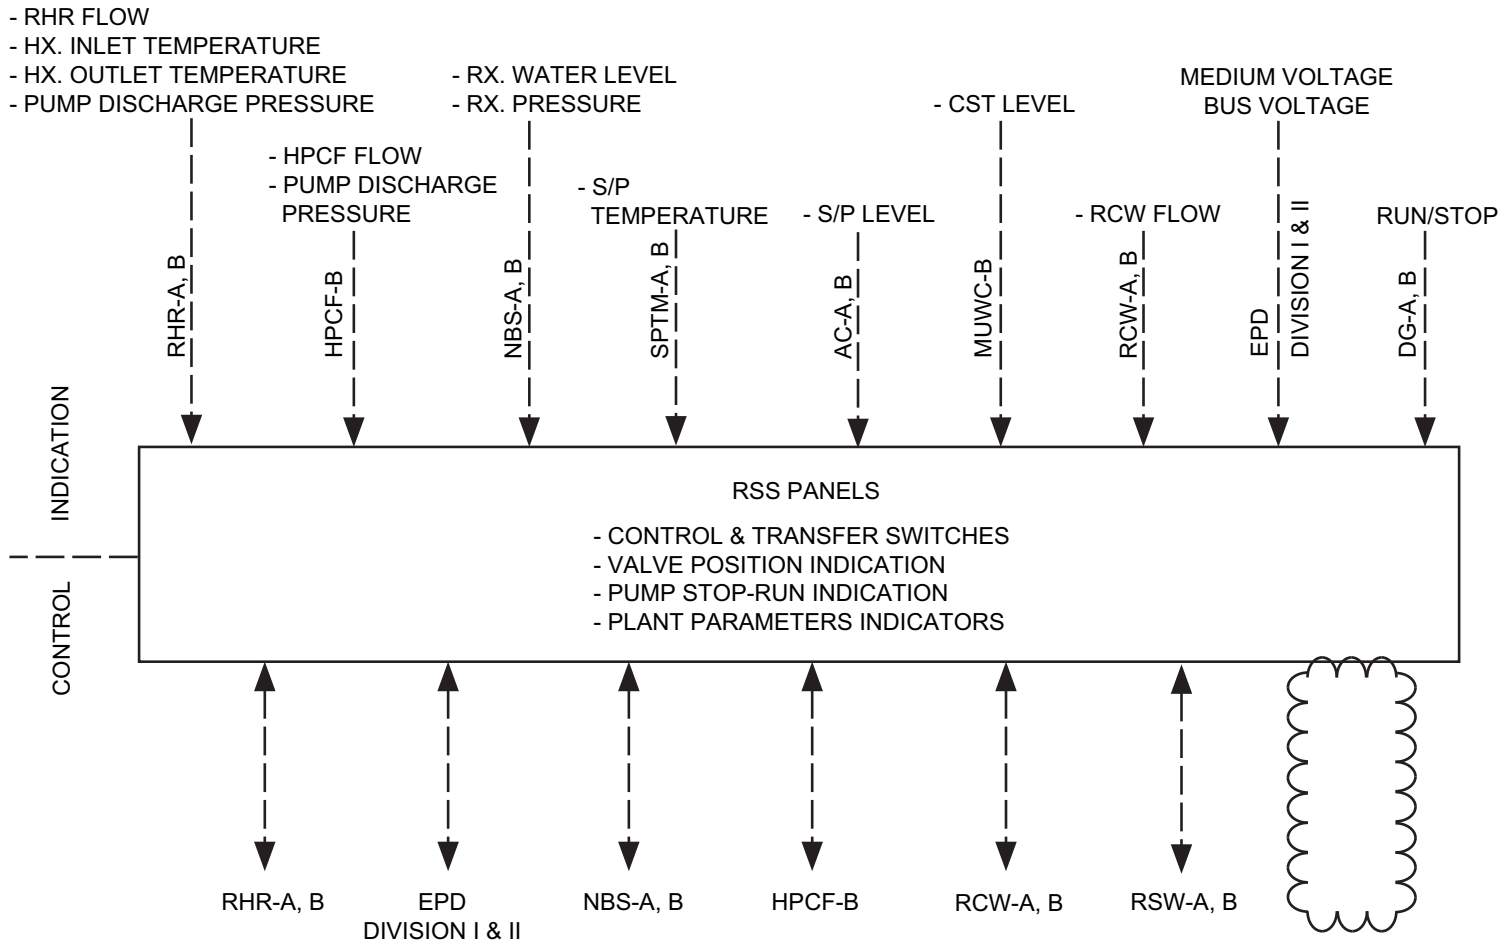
- RHR FLOW
- HX. INLET TEMPERATURE
- HX. OUTLET TEMPERATURE
- PUMP DISCHARGE PRESSURE

- RX. WATER LEVEL
- RX. PRESSURE

MEDIUM VOLTAGE BUS VOLTAGE

- CST LEVEL

- HPCF FLOW
- PUMP DISCHARGE PRESSURE

- S/P TEMPERATURE

- S/P LEVEL

- RCW FLOW

RUN/STOP

RHR-A, B

HPCF-B

NBS-A, B

SPTM-A, B

AC-A, B

MUWC-B

RCW-A, B

EPD DIVISION I & II

DG-A, B

INDICATION

CONTROL

RSS PANELS

- CONTROL & TRANSFER SWITCHES
- VALVE POSITION INDICATION
- PUMP STOP-RUN INDICATION
- PLANT PARAMETERS INDICATORS

RHR-A, B

EPD DIVISION I & II

NBS-A, B

HPCF-B

RCW-A, B

RSW-A, B